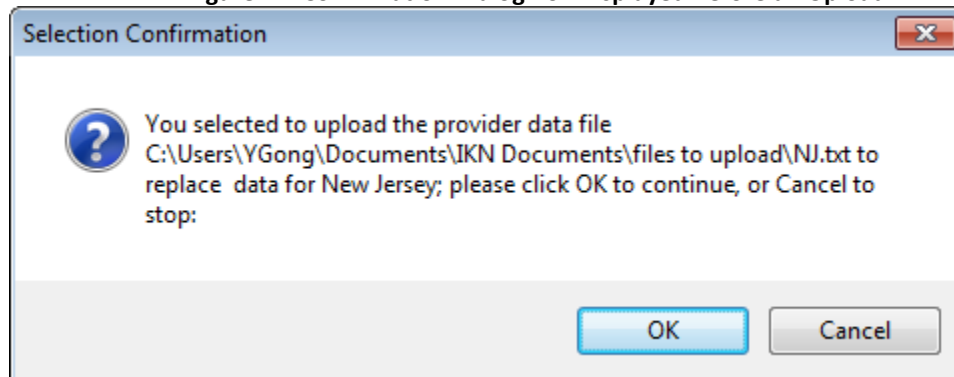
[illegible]

Selection Confirmation

You selected to upload the provider data file C:\Users\YGong\Documents\IKN Documents\files to upload\NJ.txt to replace  data for New Jersey; please click OK to continue, or Cancel to stop:

OK

Cancel